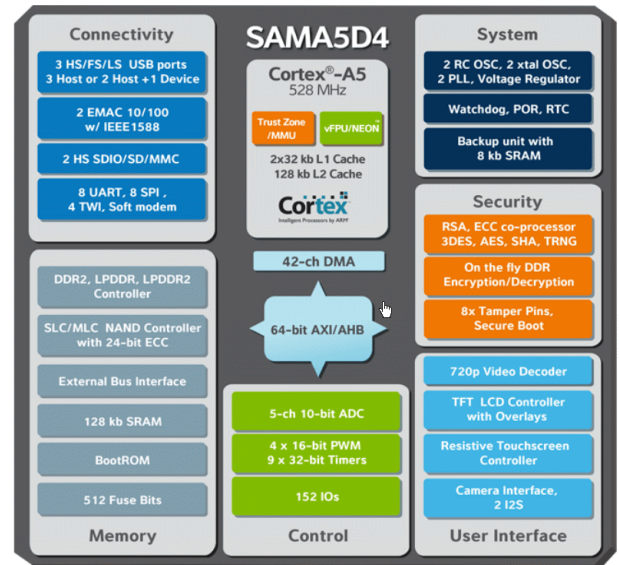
SAMA5D4

Connectivity

3 HS/FS/LS USB ports
3 Host or 2 Host +1 Device

2 EMAC 10/100
w/ IEEE1588

2 HS SDIO/SD/MMC

8 UART, 8 SPI ,
4 TWI, Soft modem

Cortex®-A5
528 MHz

Trust Zone
/MMU

vFPU/NEON

2x32 kb L1 Cache
128 kb L2 Cache

Cortex
Intelligent Processors by ARM

System

2 RC OSC, 2 xtal OSC,
2 PLL, Voltage Regulator

Watchdog, POR, RTC

Backup unit with
8 kb SRAM

Security

RSA, ECC co-processor
3DES, AES, SHA, TRNG

On the fly DDR
Encryption/Decryption

8x Tamper Pins,
Secure Boot

DDR2, LPDDR, LPDDR2
Controller

SLC/MLC NAND Controller
with 24-bit ECC

External Bus Interface

128 kb SRAM

BootROM

512 Fuse Bits

Memory

42-ch DMA

64-bit AXI/AHB

5-ch 10-bit ADC

4 x 16-bit PWM
9 x 32-bit Timers

152 IOs

Control

720p Video Decoder

TFT LCD Controller
with Overlays

Resistive Touchscreen
Controller

Camera Interface,
2 I2S

User Interface